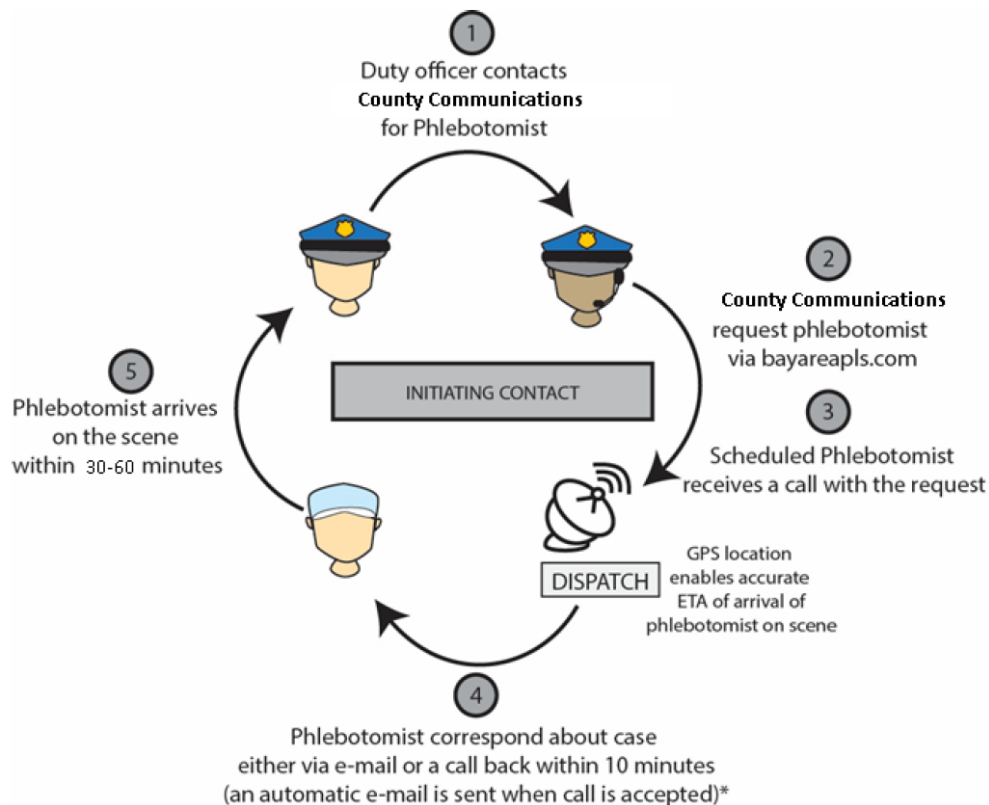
1

Duty officer contacts **County Communications** for Phlebotomist

2

**County Communications** request phlebotomist via bayareapls.com

INITIATING CONTACT

5

Phlebotomist arrives on the scene within 30-60 minutes

3

Scheduled Phlebotomist receives a call with the request

DISPATCH

GPS location enables accurate ETA of arrival of phlebotomist on scene

4

Phlebotomist correspond about case either via e-mail or a call back within 10 minutes (an automatic e-mail is sent when call is accepted)*